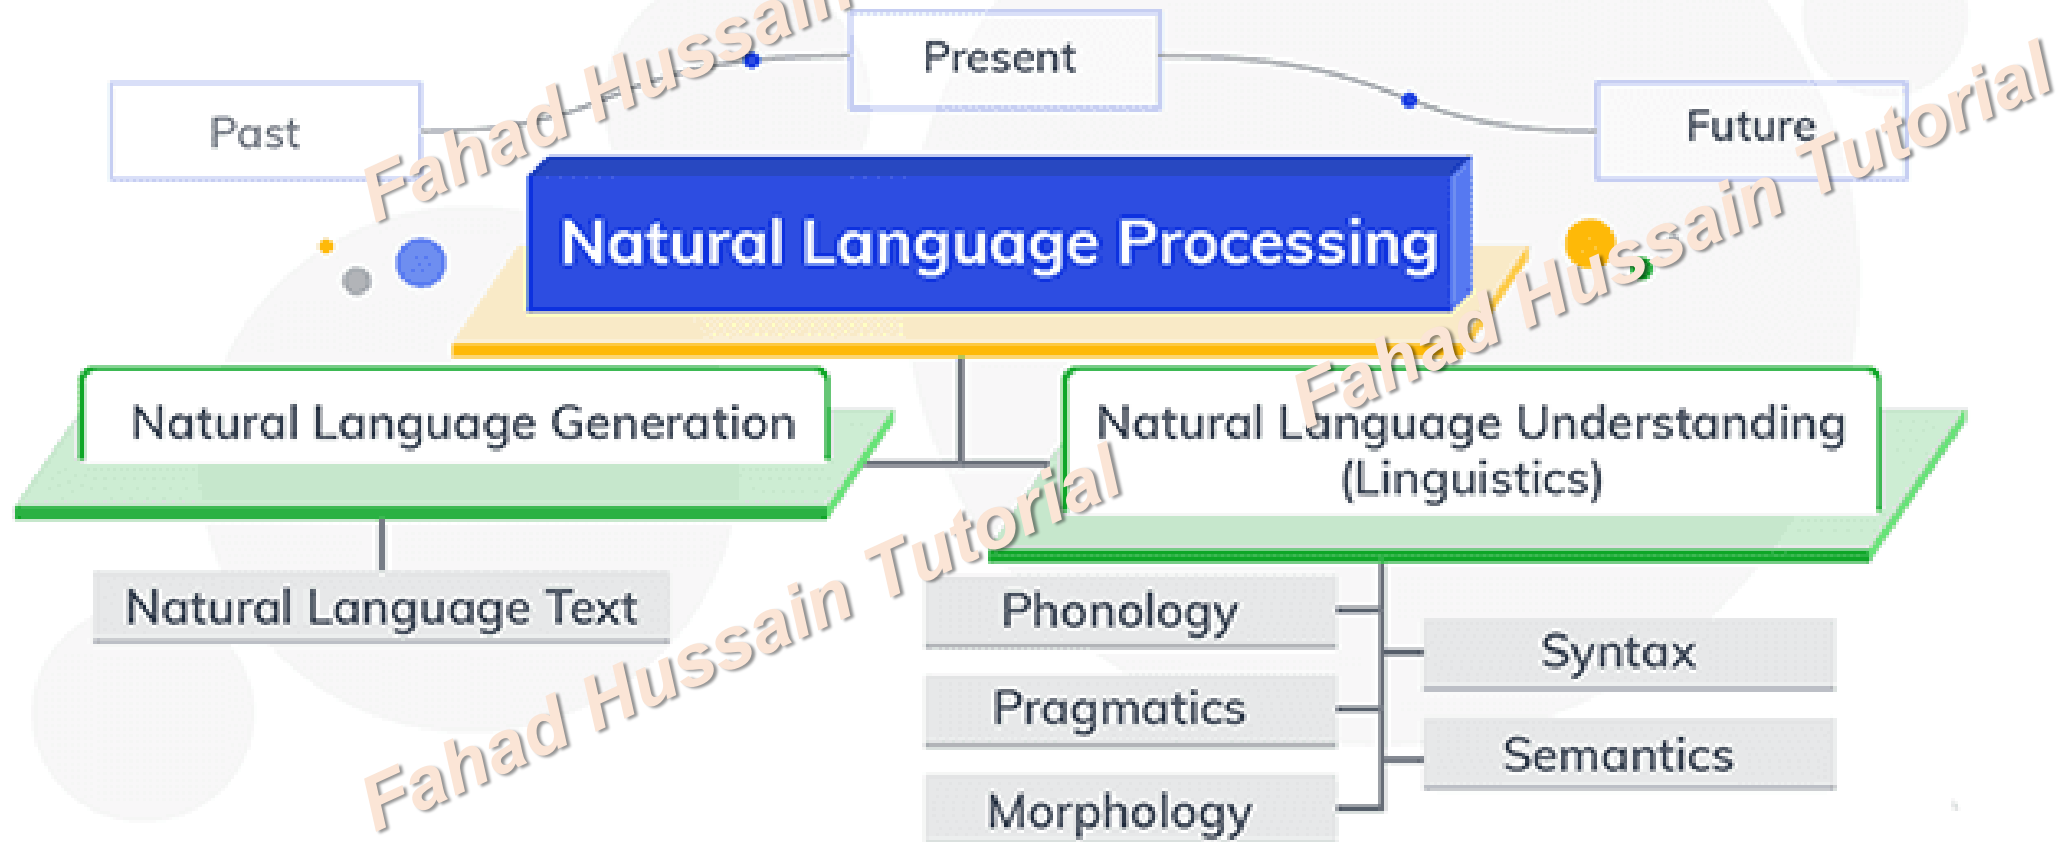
Present

Past

Future

Natural Language Processing

Natural Language Generation

Natural Language Understanding (Linguistics)

Natural Language Text

Phonology

Syntax

Pragmatics

Semantics

Morphology

Fahad Hussain Tutorial

Fahad Hussain Tutorial

Fahad Hussain